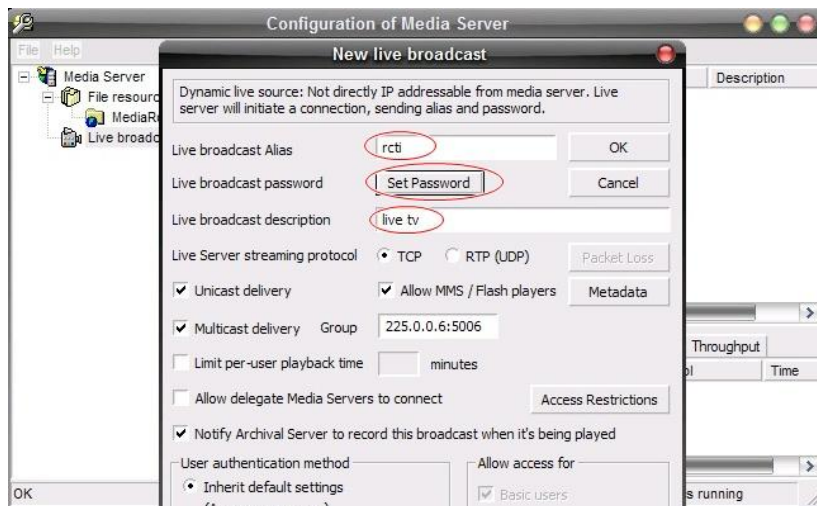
Configuration of Media Server

File Help

Media Server
File resourc
MediaR
Live broadc

Description

New live broadcast

Dynamic live source: Not directly IP addressable from media server. Live server will initiate a connection, sending alias and password.

Live broadcast Alias rcti OK

Live broadcast password Set Password Cancel

Live broadcast description live tv

Live Server streaming protocol TCP RTP (UDP) Packet Loss

Unicast delivery Allow MMS / Flash players Metadata

Multicast delivery Group 225.0.0.6:5006

Limit per-user playback time minutes

Allow delegate Media Servers to connect Access Restrictions

Notify Archival Server to record this broadcast when it's being played

User authentication method
Inherit default settings

Allow access for
Basic users

Throughput
ol Time

OK

s running